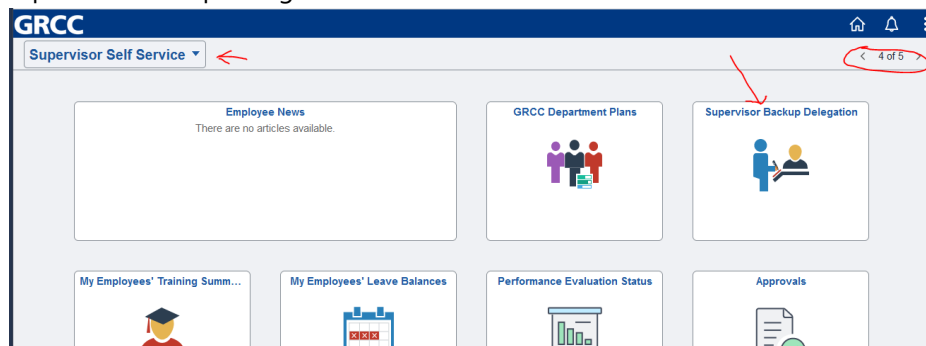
GRCC

Supervisor Self Service

4 of 5

Employee News
There are no articles available.

GRCC Department Plans

Supervisor Backup Delegation

My Employees' Training Summ...

My Employees' Leave Balances

Performance Evaluation Status

Approvals